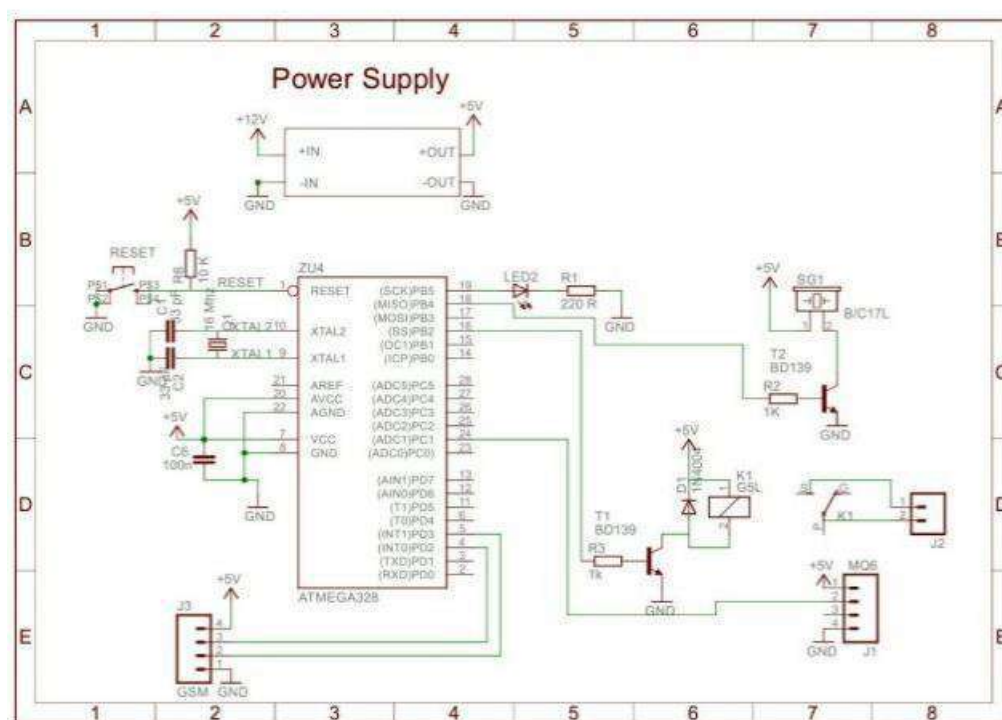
1 2 3 4 5 6 7 8

A

Power Supply

+12V
+IN
-IN
GND
+5V
+OUT
-OUT
GND

B

+5V
R6
10 K
RESET
PS1
PS2
PS3
PS4
GND
RESET
C1
33 pF
16 MHz
Q1
XTAL 2
XTAL 1
C2
33 pF
GND

ZU4
1 RESET
10 XTAL2
9 XTAL1
21 AREF
20 AVCC
22 AGND
7 VCC
8 GND

(SCK)PB5 19
(MISO)PB4 18
(MOSI)PB3 17
(SS)PB2 16
(OC1)PB1 15
(ICP)PB0 14

(ADC5)PC5 28
(ADC4)PC4 27
(ADC3)PC3 26
(ADC2)PC2 25
(ADC1)PC1 24
(ADC0)PC0 23

(AIN1)PD7 13
(AIN0)PD6 12
(T1)PD5 11
(T0)PD4 6
(INT1)PD3 5
(INT0)PD2 4
(TXD)PD1 3
(RXD)PD0 2

ATMEGA328

C

+5V
C6
100n
GND

LED2
R1
220 R
GND

+5V
SG1
1 2
B/C17L

T2
BD139
R2
1K
GND

D

+5V
D1
1N4004
K1
G5L
T1
BD139
R3
1k
GND

S
O
K1
1
2
J2

E

+5V
J3
4
3
2
1
GSM
GND

+5V
MO6
1
2
3
4
GND
J1

1 2 3 4 5 6 7 8